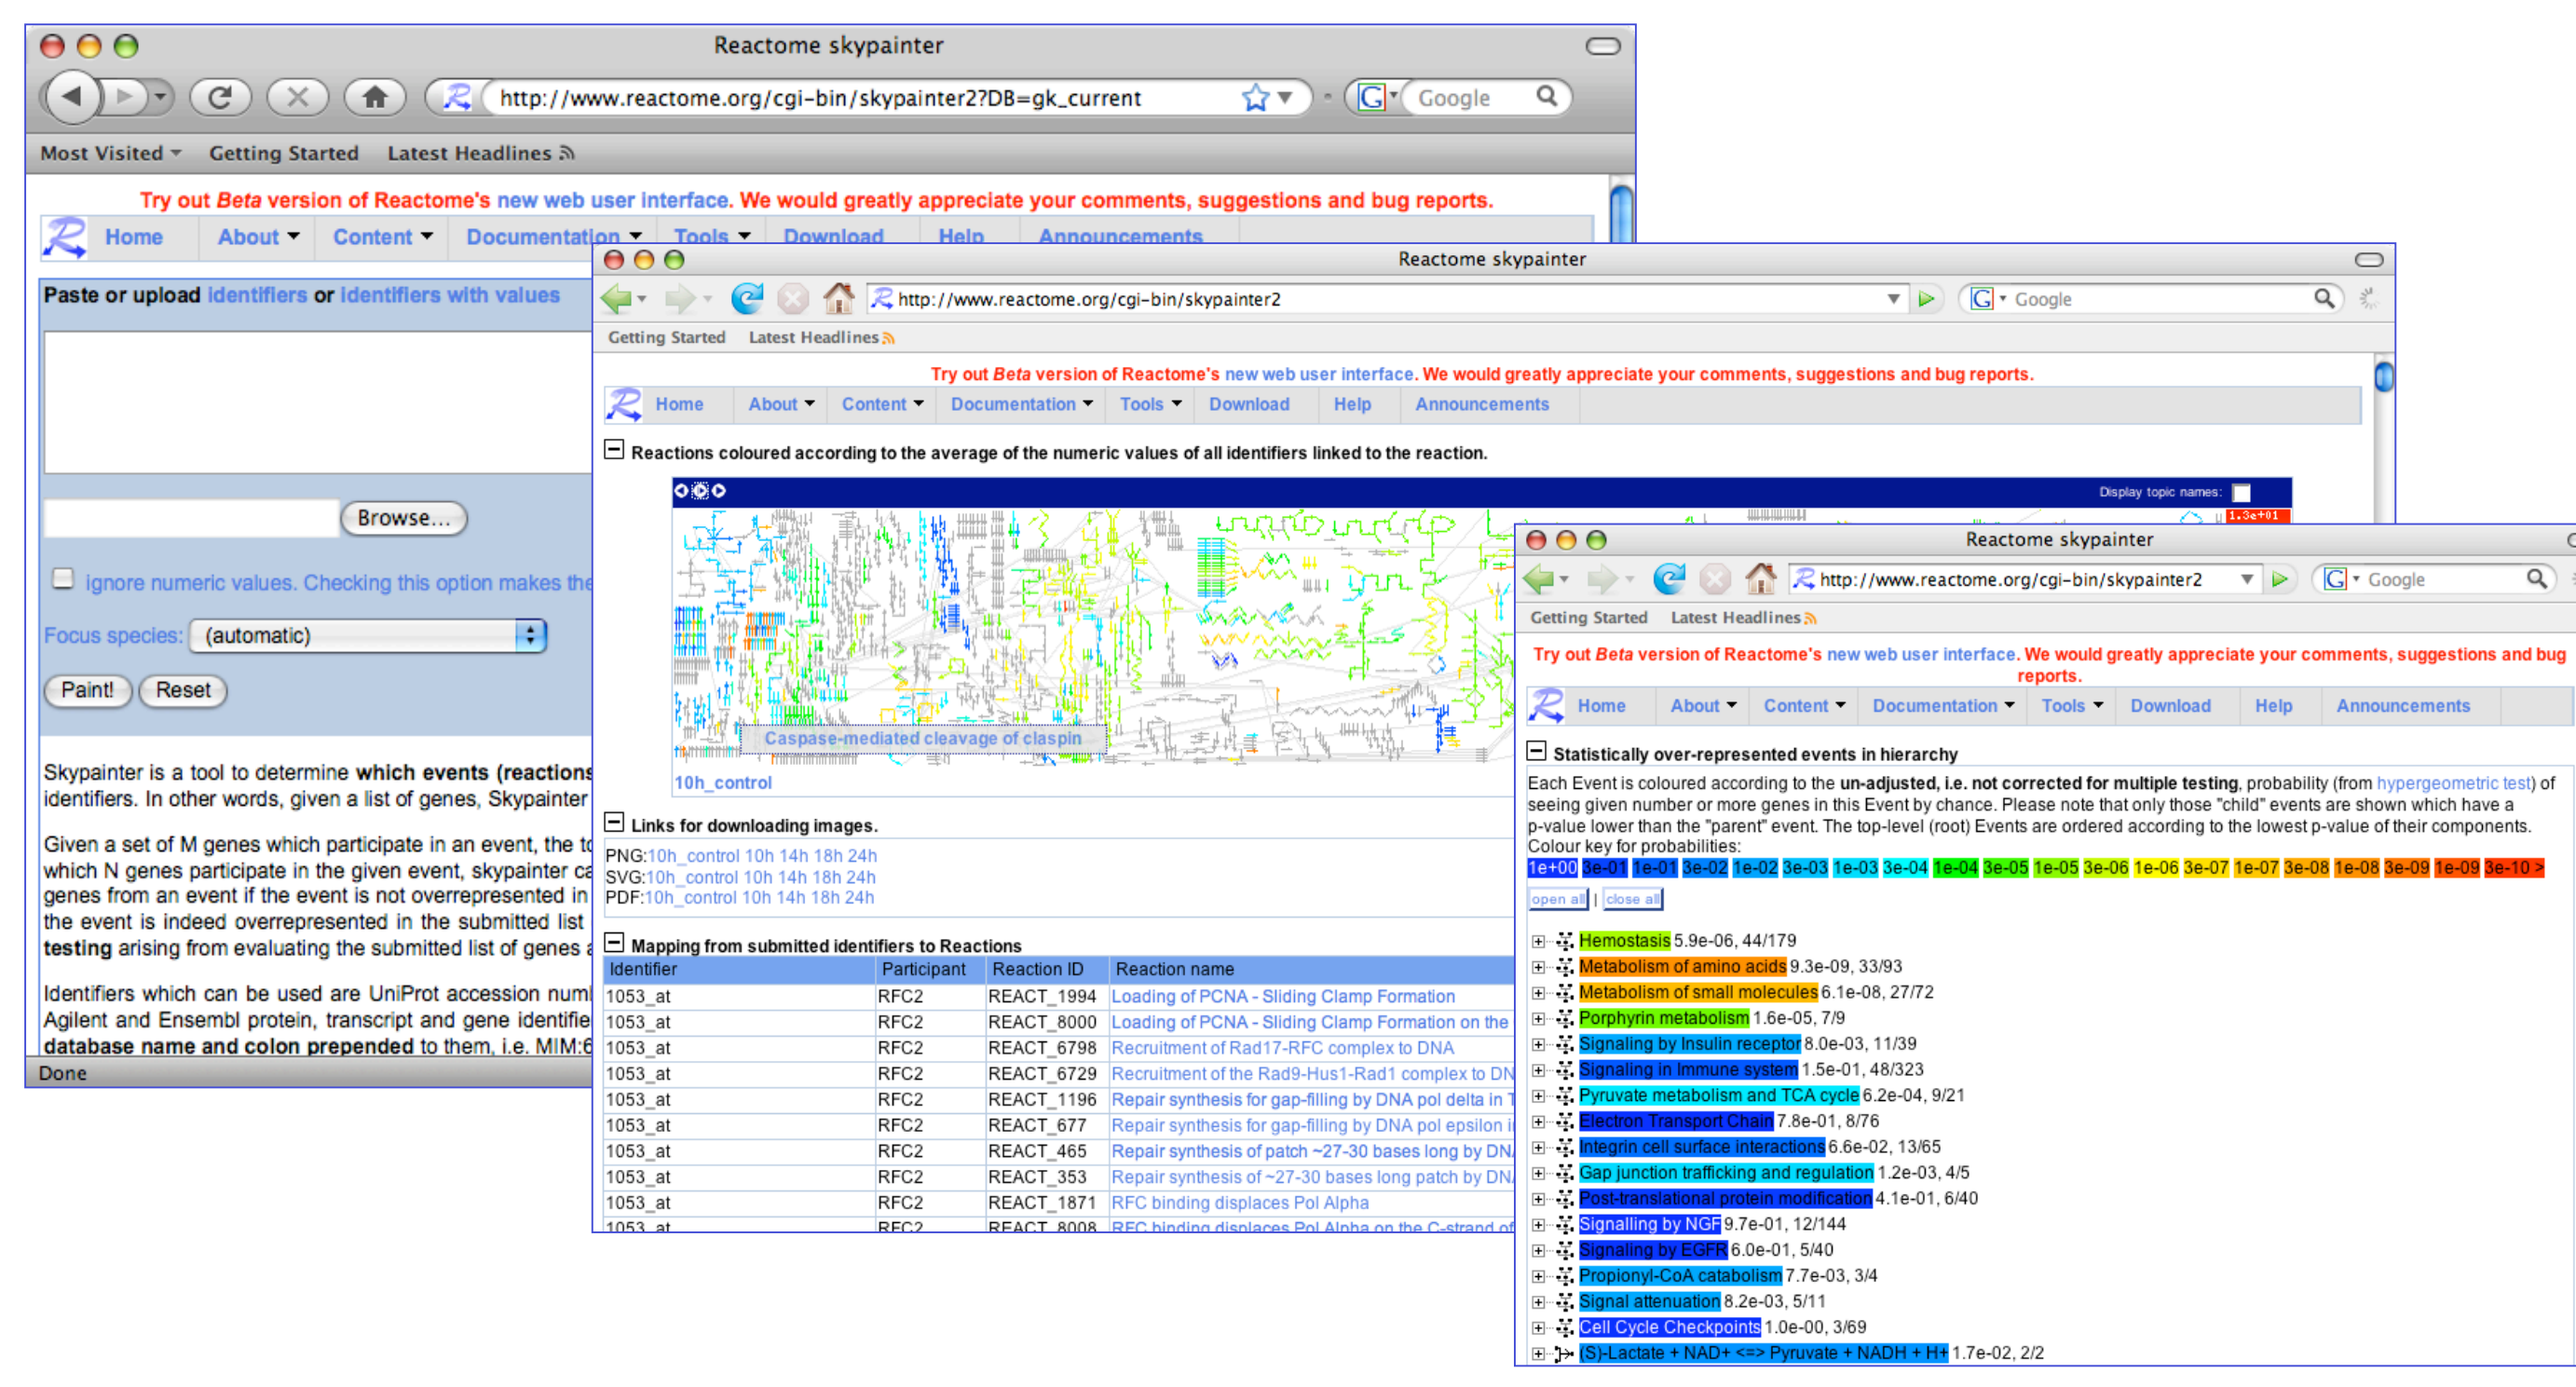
Reactome skypainter

http://www.reactome.org/cgi-bin/skypainter2?DB=gk_current

Google

Most Visited Getting Started Latest Headlines

Try out Beta version of Reactome's new web user interface. We would greatly appreciate your comments, suggestions and bug reports.

Home About Content Documentation Tools Download Help Announcements

Paste or upload identifiers or identifiers with values

Browse...

ignore numeric values. Checking this option makes the

Focus species: (automatic)

Paint! Reset

Skypainter is a tool to determine which events (reactions identifiers. In other words, given a list of genes, Skypainter

Given a set of M genes which participate in an event, the to which N genes participate in the given event, skypainter ca genes from an event if the event is not overrepresented in the event is indeed overrepresented in the submitted list testing arising from evaluating the submitted list of genes a

Identifiers which can be used are UniProt accession num Agilent and Ensembl protein, transcript and gene identifie database name and colon prepended to them, i.e. MIM:6

Done

Reactome skypainter

http://www.reactome.org/cgi-bin/skypainter2

Google

Getting Started Latest Headlines

Try out Beta version of Reactome's new web user interface. We would greatly appreciate your comments, suggestions and bug reports.

Home About Content Documentation Tools Download Help Announcements

Reactions coloured according to the average of the numeric values of all identifiers linked to the reaction.

Display topic names:

1.3e+01

Caspase-mediated cleavage of claspin

10h_control

Links for downloading images.

PNG:10h_control 10h 14h 18h 24h
SVG:10h_control 10h 14h 18h 24h
PDF:10h_control 10h 14h 18h 24h

Mapping from submitted identifiers to Reactions

| Identifier | Participant | Reaction ID | Reaction name |
|---|---|---|---|
| 1053_at | RFC2 | REACT_1994 | Loading of PCNA - Sliding Clamp Formation |
| 1053_at | RFC2 | REACT_8000 | Loading of PCNA - Sliding Clamp Formation on the |
| 1053_at | RFC2 | REACT_6798 | Recruitment of Rad17-RFC complex to DNA |
| 1053_at | RFC2 | REACT_6729 | Recruitment of the Rad9-Hus1-Rad1 complex to DN |
| 1053_at | RFC2 | REACT_1196 | Repair synthesis for gap-filling by DNA pol delta in T |
| 1053_at | RFC2 | REACT_677 | Repair synthesis for gap-filling by DNA pol epsilon i |
| 1053_at | RFC2 | REACT_465 | Repair synthesis of patch ~27-30 bases long by DN |
| 1053_at | RFC2 | REACT_353 | Repair synthesis of ~27-30 bases long patch by DN |
| 1053_at | RFC2 | REACT_1871 | RFC binding displaces Pol Alpha |
| 1053_at | RFC2 | REACT_8008 | RFC binding displaces Pol Alpha on the C-strand of |

Reactome skypainter

http://www.reactome.org/cgi-bin/skypainter2

Google

Getting Started Latest Headlines

Try out Beta version of Reactome's new web user interface. We would greatly appreciate your comments, suggestions and bug reports.

Home About Content Documentation Tools Download Help Announcements

Statistically over-represented events in hierarchy

Each Event is coloured according to the un-adjusted, i.e. not corrected for multiple testing, probability (from hypergeometric test) of seeing given number or more genes in this Event by chance. Please note that only those "child" events are shown which have a p-value lower than the "parent" event. The top-level (root) Events are ordered according to the lowest p-value of their components.
Colour key for probabilities:
1e+00 3e-01 1e-01 3e-02 1e-02 3e-03 1e-03 3e-04 1e-04 3e-05 1e-05 3e-06 1e-06 3e-07 1e-07 3e-08 1e-08 3e-09 1e-09 3e-10 >

open all | close all

Hemostasis 5.9e-06, 44/179
Metabolism of amino acids 9.3e-09, 33/93
Metabolism of small molecules 6.1e-08, 27/72
Porphyrin metabolism 1.6e-05, 7/9
Signaling by Insulin receptor 8.0e-03, 11/39
Signaling in Immune system 1.5e-01, 48/323
Pyruvate metabolism and TCA cycle 6.2e-04, 9/21
Electron Transport Chain 7.8e-01, 8/76
Integrin cell surface interactions 6.6e-02, 13/65
Gap junction trafficking and regulation 1.2e-03, 4/5
Post-translational protein modification 4.1e-01, 6/40
Signalling by NGF 9.7e-01, 12/144
Signaling by EGFR 6.0e-01, 5/40
Propionyl-CoA catabolism 7.7e-03, 3/4
Signal attenuation 8.2e-03, 5/11
Cell Cycle Checkpoints 1.0e-00, 3/69
(S)-Lactate + NAD+ <=> Pyruvate + NADH + H+ 1.7e-02, 2/2